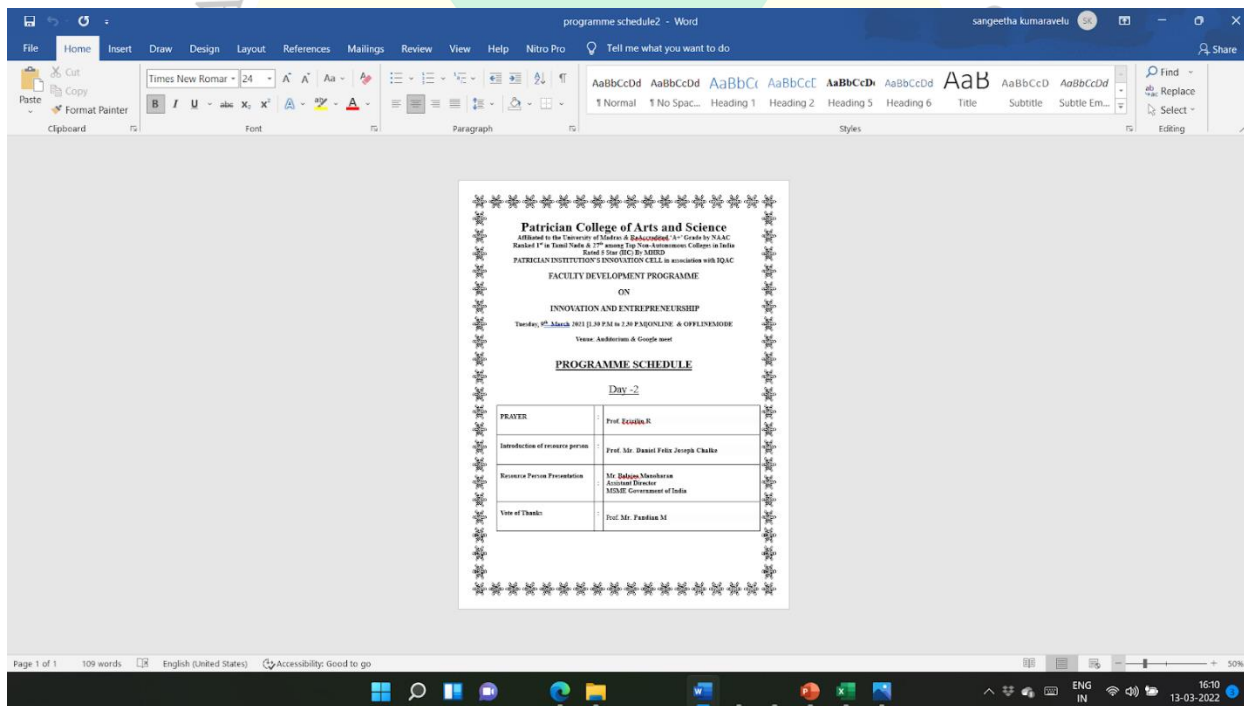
programme schedule2 - Word

sangeetha kumaravelu SK

File Home Insert Draw Design Layout References Mailings Review View Help Nitro Pro Tell me what you want to do

Share

Cut
Copy
Paste
Format Painter
Clipboard

Times New Roman 24
Font

Paragraph

AaBbCcDd AaBbCcDd AaBbCc AaBbCcD AaBbCcD AaBbCcDd AaB AaBbCcD AaBbCcDd
¶ Normal ¶ No Spac... Heading 1 Heading 2 Heading 5 Heading 6 Title Subtitle Subtle Em...
Styles

Find
Replace
Select
Editing

Patrician College of Arts and Science
Affiliated to the University of Madras & ReAccredited "A+" Grade by NAAC
Ranked 1st in Tamil Nadu & 27th among Top Non-Autonomous Colleges in India
Rated 5 Star (IIC) By MHRD
PATRICIAN INSTITUTION'S INNOVATION CELL in association with IQAC

FACULTY DEVELOPMENT PROGRAMME

ON

INNOVATION AND ENTREPRENEURSHIP

Tuesday, 9th March 2021 [1.30 P.M to 2.30 P.M]ONLINE & OFFLINEMODE

Venue: Auditorium & Google meet

PROGRAMME SCHEDULE

Day -2

| PRAYER | : | Prof. Ereshin R |
|---|---|---|
| Introduction of resource person | : | Prof. Mr. Daniel Felix Joseph Chalke |
| Resource Person Presentation | : | Mr. Balajee Manoharan<br>Assistant Director<br>MSME Government of India |
| Vote of Thanks | : | Prof. Mr. Pandian M |

Page 1 of 1 109 words English (United States) Accessibility: Good to go

50%

ENG IN 16:10 13-03-2022